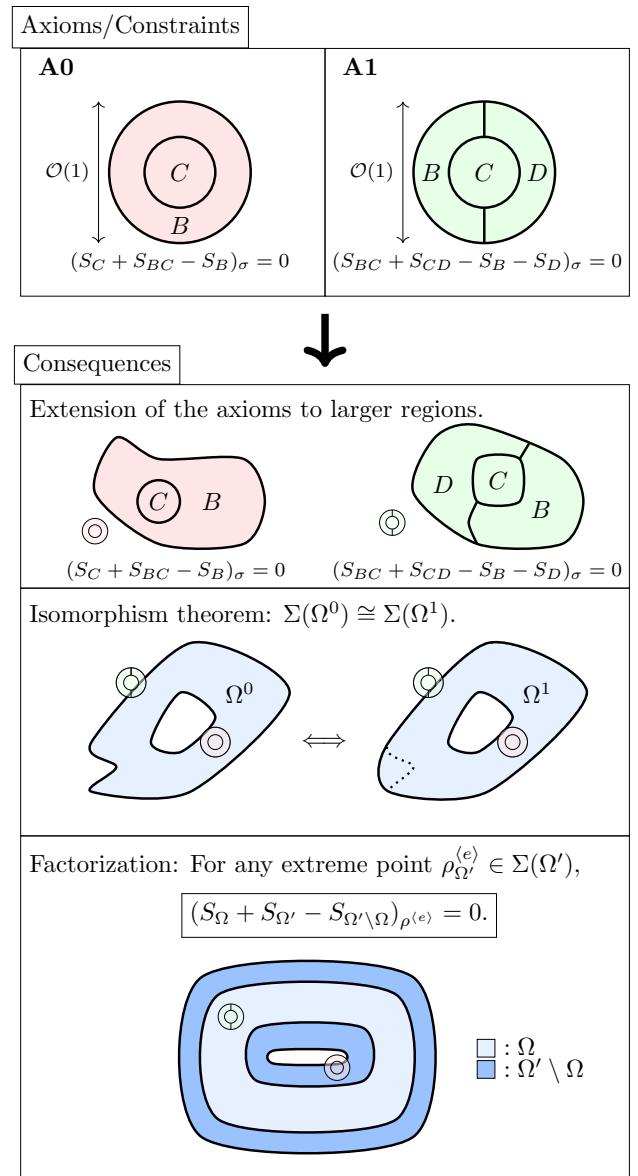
Axioms/Constraints

**A0**

$\mathcal{O}(1)$

$C$

$B$

$(S_C + S_{BC} - S_B)_\sigma = 0$

**A1**

$\mathcal{O}(1)$

$B$ $C$ $D$

$(S_{BC} + S_{CD} - S_B - S_D)_\sigma = 0$

Consequences

Extension of the axioms to larger regions.

$C$ $B$

$(S_C + S_{BC} - S_B)_\sigma = 0$

$D$ $C$ $B$

$(S_{BC} + S_{CD} - S_B - S_D)_\sigma = 0$

Isomorphism theorem: $\Sigma(\Omega^0) \cong \Sigma(\Omega^1)$.

$\Omega^0$ $\Longleftrightarrow$ $\Omega^1$

Factorization: For any extreme point $\rho_{\Omega'}^{\langle e \rangle} \in \Sigma(\Omega')$,

$(S_\Omega + S_{\Omega'} - S_{\Omega' \setminus \Omega})_{\rho^{\langle e \rangle}} = 0.$

$: \Omega$
$: \Omega' \setminus \Omega$